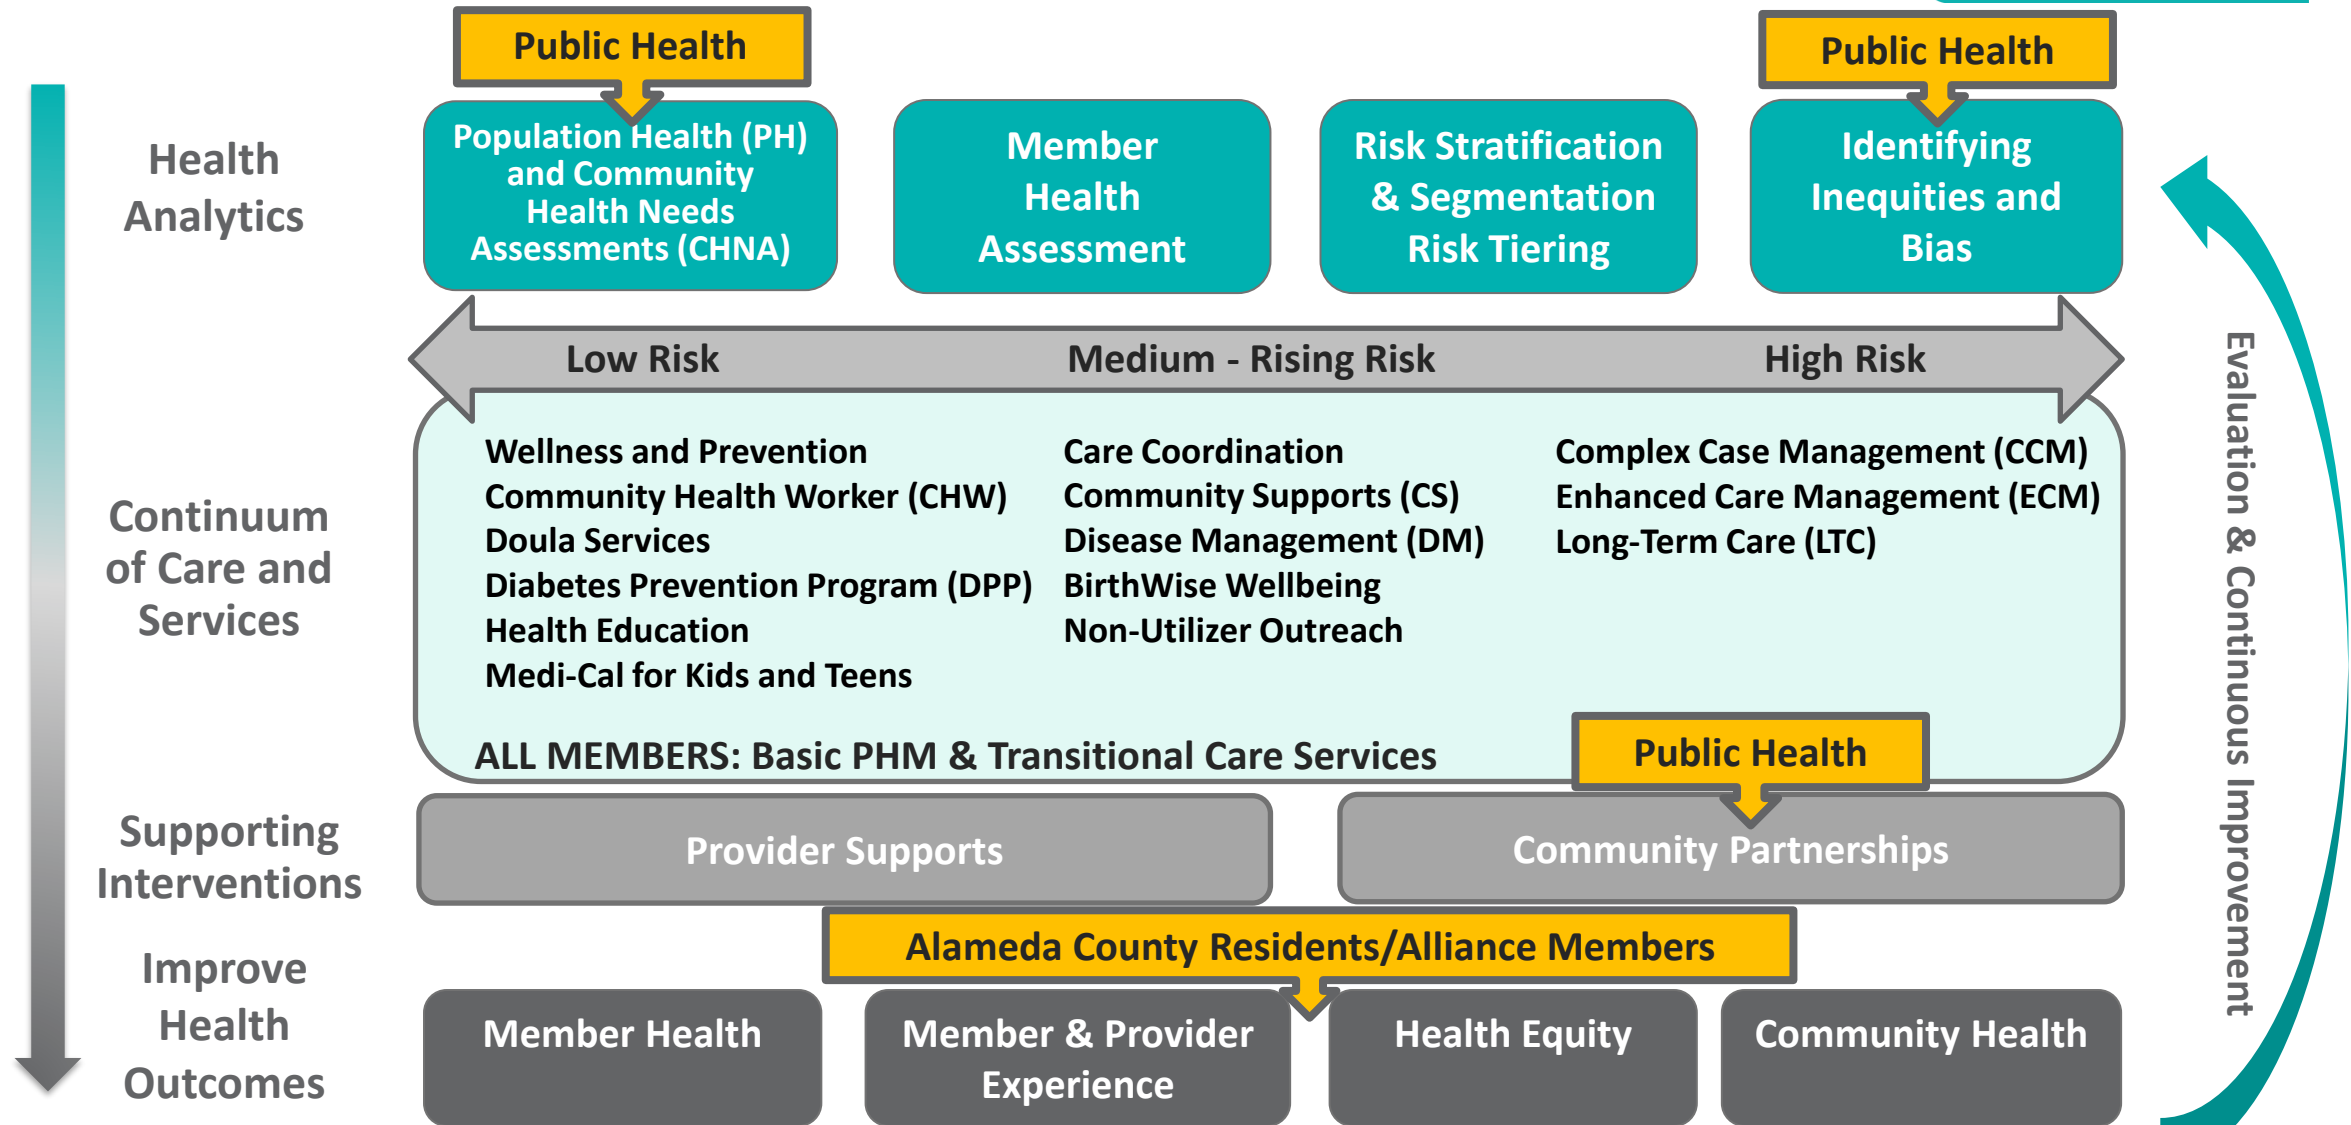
Health Analytics

Public Health

Population Health (PH) and Community Health Needs Assessments (CHNA)

Member Health Assessment

Risk Stratification & Segmentation Risk Tiering

Public Health

Identifying Inequities and Bias

Low Risk

Medium - Rising Risk

High Risk

Continuum of Care and Services

Wellness and Prevention
Community Health Worker (CHW)
Doula Services
Diabetes Prevention Program (DPP)
Health Education
Medi-Cal for Kids and Teens

Care Coordination
Community Supports (CS)
Disease Management (DM)
BirthWise Wellbeing
Non-Utilizer Outreach

Complex Case Management (CCM)
Enhanced Care Management (ECM)
Long-Term Care (LTC)

ALL MEMBERS: Basic PHM & Transitional Care Services

Public Health

Supporting Interventions

Provider Supports

Community Partnerships

Alameda County Residents/Alliance Members

Improve Health Outcomes

Member Health

Member & Provider Experience

Health Equity

Community Health

Evaluation & Continuous Improvement